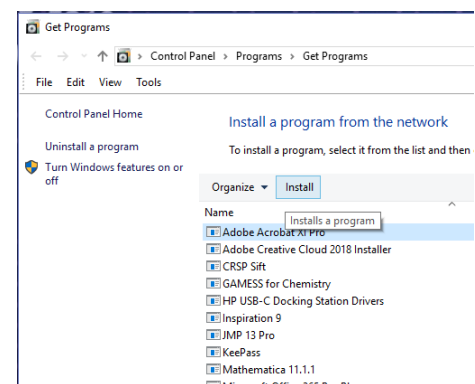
Get Programs

Control Panel › Programs › Get Programs

File Edit View Tools

Control Panel Home

Uninstall a program

Turn Windows features on or off

Install a program from the network

To install a program, select it from the list and then

Organize ▾ Install

Name

Installs a program

Adobe Acrobat XI Pro
Adobe Creative Cloud 2018 Installer
CRSP Sift
GAMESS for Chemistry
HP USB-C Docking Station Drivers
Inspiration 9
JMP 13 Pro
KeePass
Mathematica 11.1.1
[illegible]